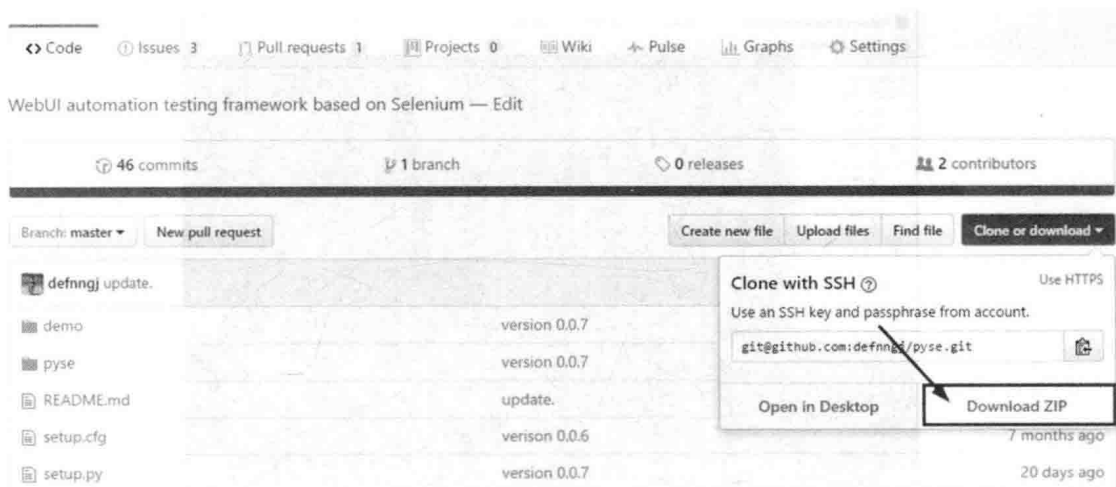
<> Code   Issues 3   Pull requests 1   Projects 0   Wiki   Pulse   Graphs   Settings

WebUI automation testing framework based on Selenium — Edit

46 commits   1 branch   0 releases   2 contributors

Branch: master ▾   New pull request

Create new file   Upload files   Find file   Clone or download ▾

Clone with SSH   Use HTTPS

Use an SSH key and passphrase from account.

git@github.com:defnngj/pyse.git

Open in Desktop   Download ZIP

defnngj update.

demo   version 0.0.7

pyse   version 0.0.7

README.md   update.

setup.cfg   verison 0.0.6   7 months ago

setup.py   version 0.0.7   20 days ago